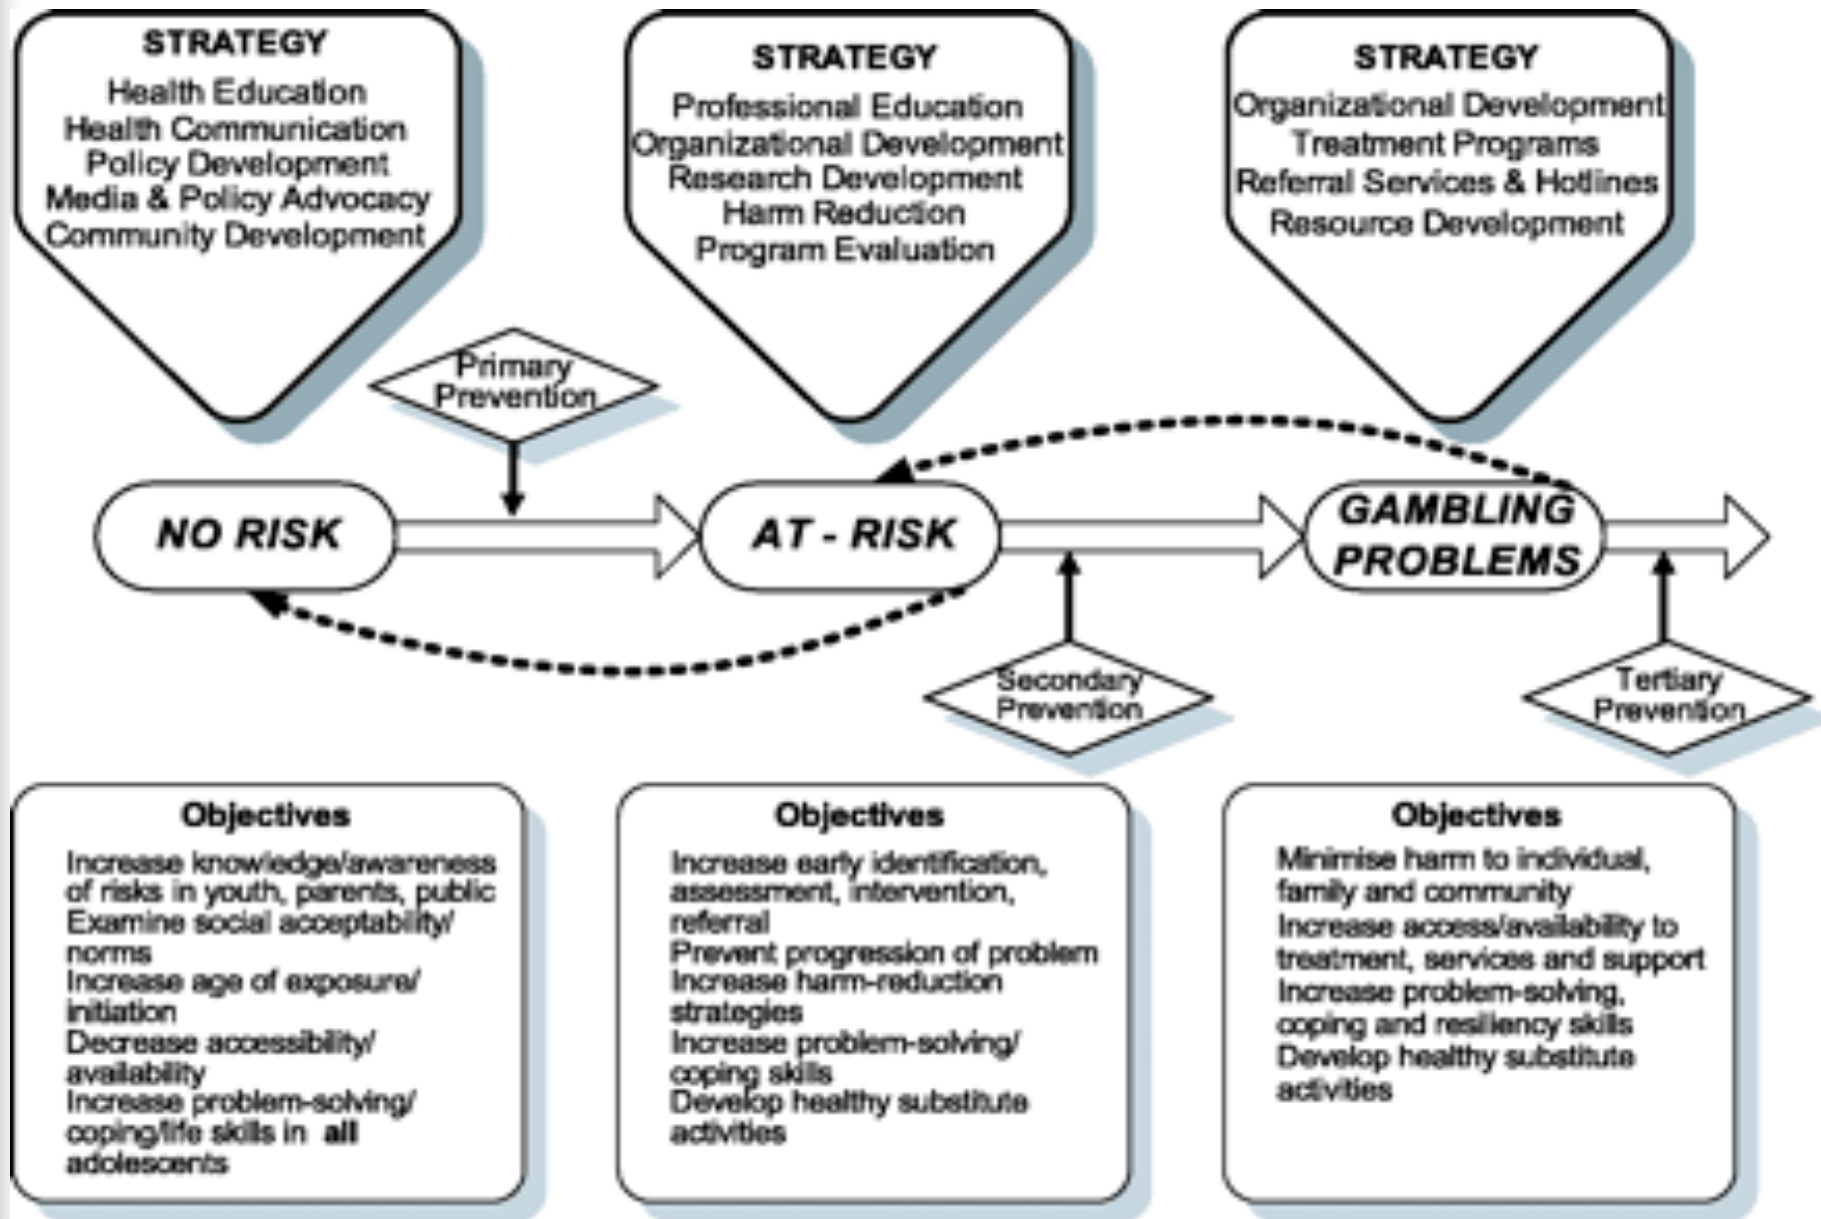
STRATEGY
Health Education
Health Communication
Policy Development
Media & Policy Advocacy
Community Development

STRATEGY
Professional Education
Organizational Development
Research Development
Harm Reduction
Program Evaluation

STRATEGY
Organizational Development
Treatment Programs
Referral Services & Hotlines
Resource Development

Primary Prevention

NO RISK

AT - RISK

GAMBLING PROBLEMS

Secondary Prevention

Tertiary Prevention

Objectives
Increase knowledge/awareness of risks in youth, parents, public
Examine social acceptability/ norms
Increase age of exposure/ initiation
Decrease accessibility/ availability
Increase problem-solving/ coping/life skills in all adolescents

Objectives
Increase early identification, assessment, intervention, referral
Prevent progression of problem
Increase harm-reduction strategies
Increase problem-solving/ coping skills
Develop healthy substitute activities

Objectives
Minimise harm to individual, family and community
Increase access/availability to treatment, services and support
Increase problem-solving, coping and resiliency skills
Develop healthy substitute activities